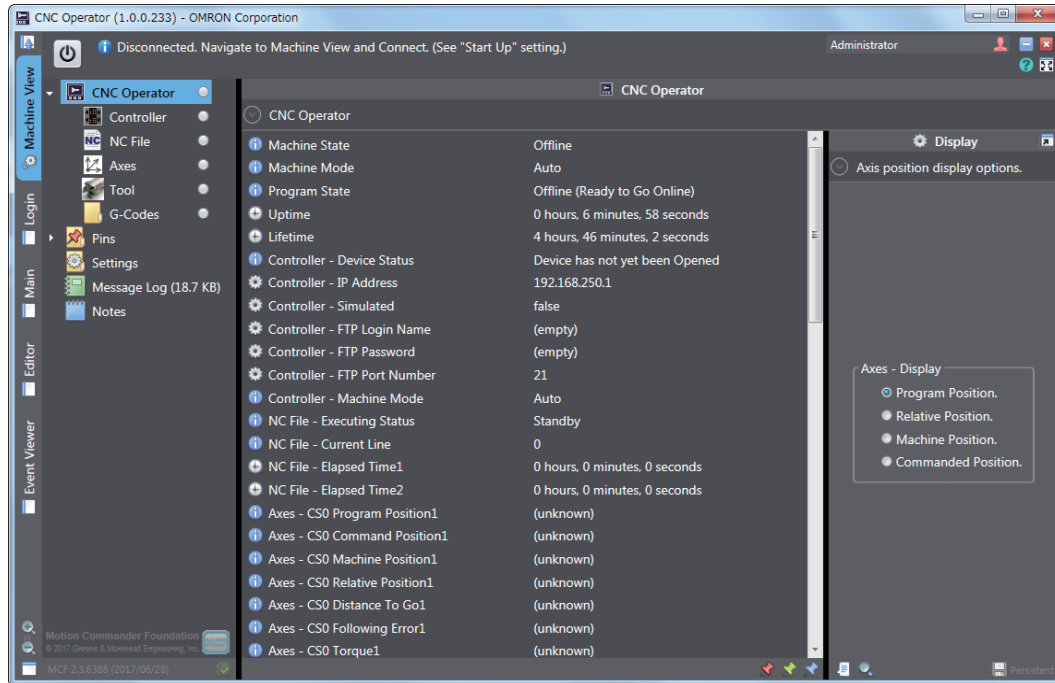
CNC Operator (1.0.0.233) - OMRON Corporation

Disconnected. Navigate to Machine View and Connect. (See "Start Up" setting.)

Administrator

Machine View
Login
Main
Editor
Event Viewer

CNC Operator
Controller
NC File
Axes
Tool
G-Codes
Pins
Settings
Message Log (18.7 KB)
Notes

Motion Commander Foundation
© 2017 Greene & Morehead Engineering, Inc.
MCF 2.3.6388 (2017/06/28)

CNC Operator

CNC Operator

| | |
|---|---|
| Machine State | Offline |
| Machine Mode | Auto |
| Program State | Offline (Ready to Go Online) |
| Uptime | 0 hours, 6 minutes, 58 seconds |
| Lifetime | 4 hours, 46 minutes, 2 seconds |
| Controller - Device Status | Device has not yet been Opened |
| Controller - IP Address | 192.168.250.1 |
| Controller - Simulated | false |
| Controller - FTP Login Name | (empty) |
| Controller - FTP Password | (empty) |
| Controller - FTP Port Number | 21 |
| Controller - Machine Mode | Auto |
| NC File - Executing Status | Standby |
| NC File - Current Line | 0 |
| NC File - Elapsed Time1 | 0 hours, 0 minutes, 0 seconds |
| NC File - Elapsed Time2 | 0 hours, 0 minutes, 0 seconds |
| Axes - CS0 Program Position1 | (unknown) |
| Axes - CS0 Command Position1 | (unknown) |
| Axes - CS0 Machine Position1 | (unknown) |
| Axes - CS0 Relative Position1 | (unknown) |
| Axes - CS0 Distance To Go1 | (unknown) |
| Axes - CS0 Following Error1 | (unknown) |
| Axes - CS0 Torque1 | (unknown) |

Display

Axis position display options.

Axes - Display
Program Position.
Relative Position.
Machine Position.
Commanded Position.

Persistent